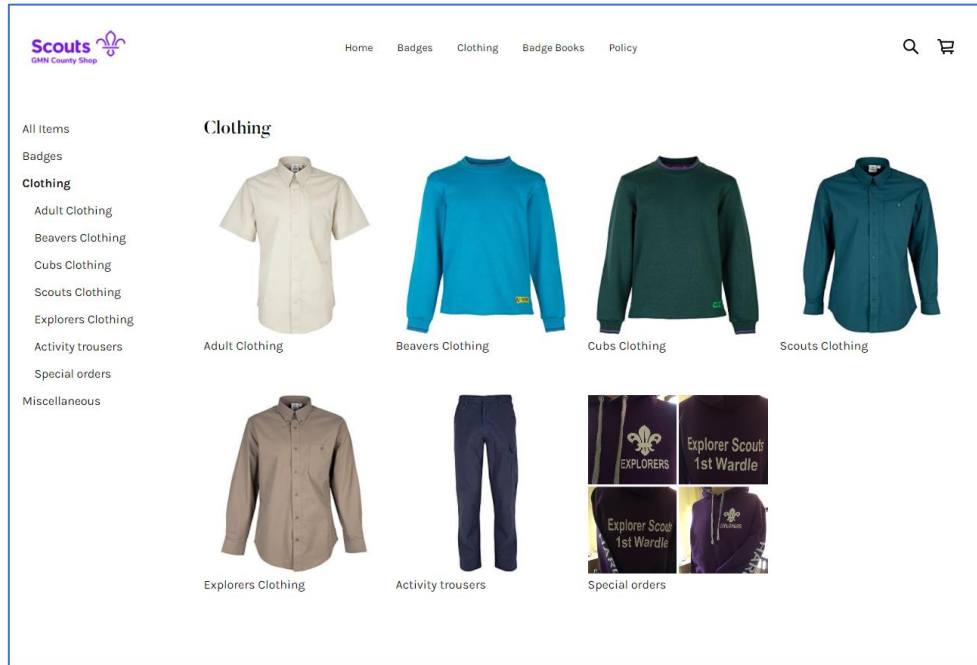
Scouts
GMN County Shop

Home Badges Clothing Badge Books Policy

All Items
Badges
Clothing
Adult Clothing
Beavers Clothing
Cubs Clothing
Scouts Clothing
Explorers Clothing
Activity trousers
Special orders
Miscellaneous

Clothing

Adult Clothing

Beavers Clothing

Cubs Clothing

Scouts Clothing

Explorers Clothing

Activity trousers

EXPLORERS
Explorer Scouts 1st Wardle
Explorer Scouts 1st Wardle
Special orders